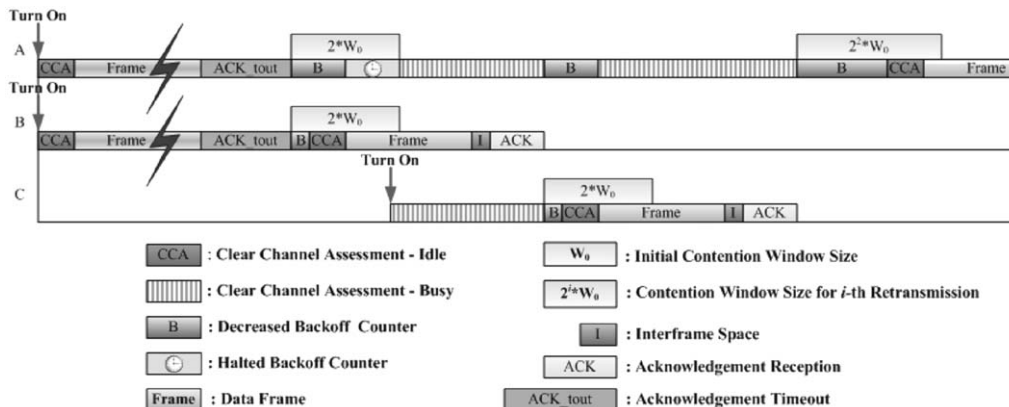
Turn On

A

CCA Frame ACK_tout $2*W_0$ B B $2^2*W_0$ B CCA Frame

Turn On

B

CCA Frame ACK_tout $2*W_0$ B CCA Frame I ACK

Turn On

C

$2*W_0$ B CCA Frame I ACK

CCA : Clear Channel Assessment - Idle

: Clear Channel Assessment - Busy

B : Decreased Backoff Counter

: Halted Backoff Counter

Frame : Data Frame

$W_0$ : Initial Contention Window Size

$2^i*W_0$ : Contention Window Size for $i$-th Retransmission

I : Interframe Space

ACK : Acknowledgement Reception

ACK_tout : Acknowledgement Timeout